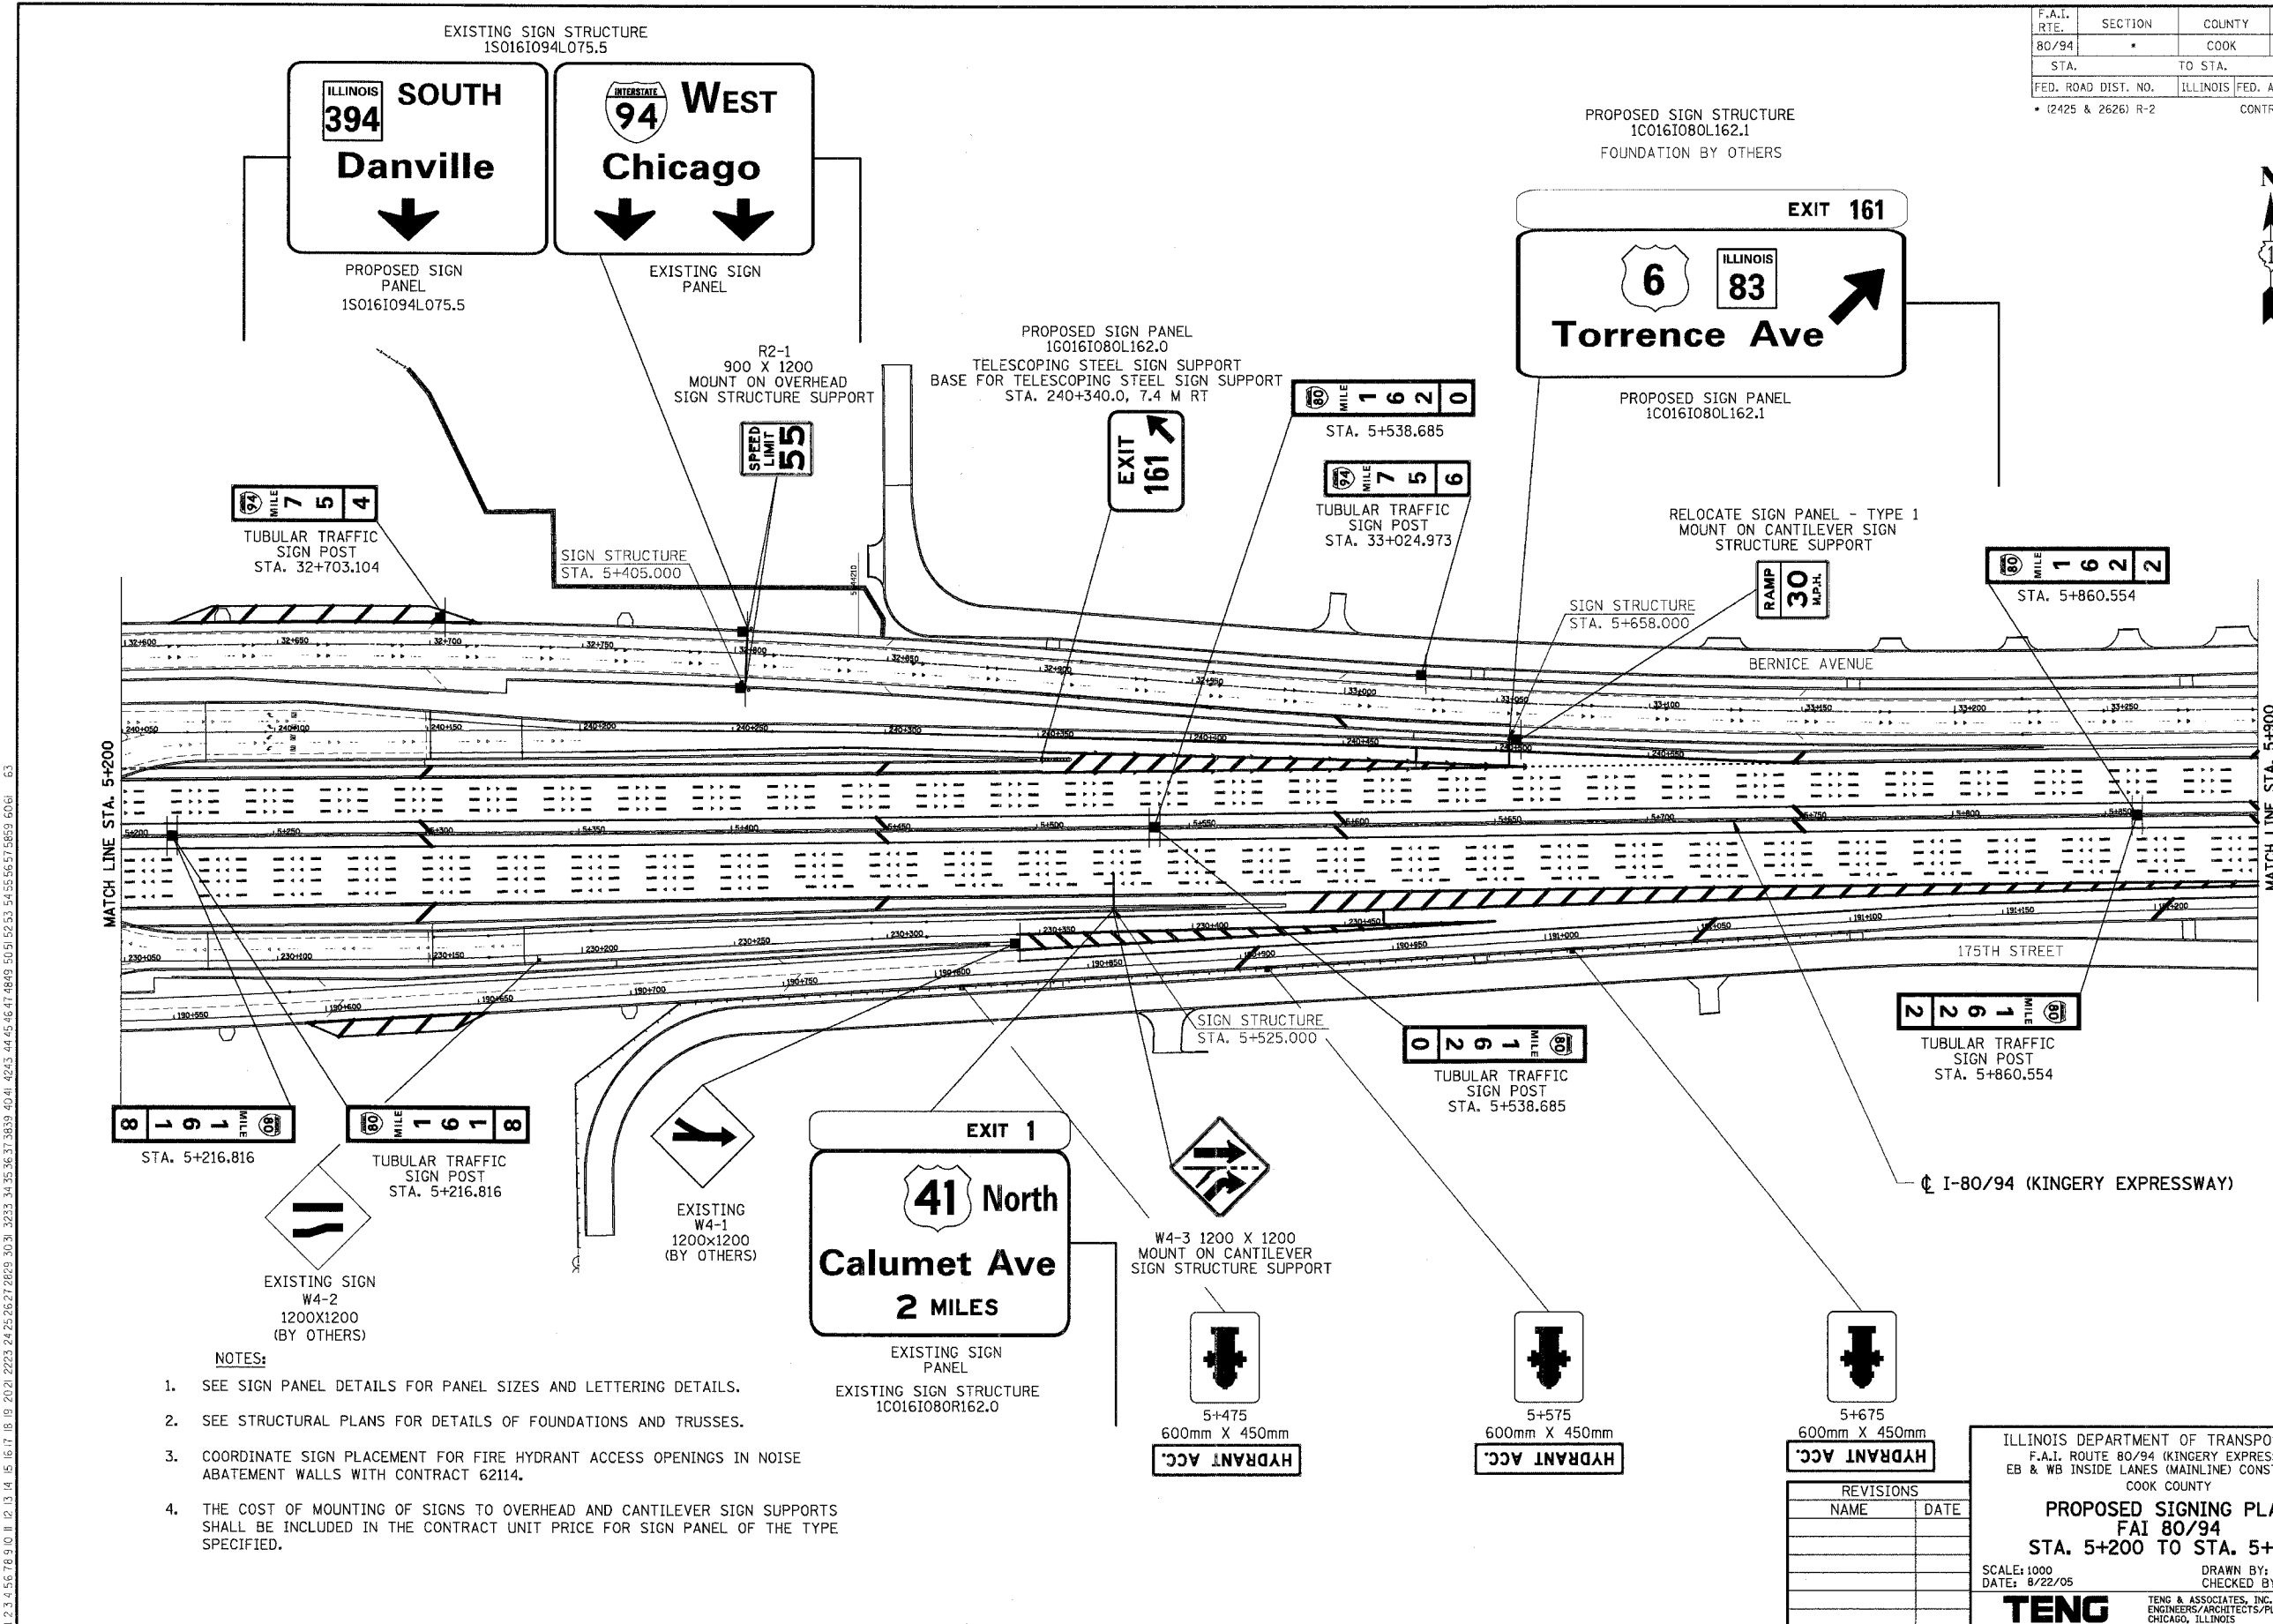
EXISTING SIGN STRUCTURE
1S016I094L075.5

ILLINOIS 394 SOUTH
Danville

INTERSTATE 94 WEST
Chicago

PROPOSED SIGN PANEL
1S016I094L075.5

EXISTING SIGN PANEL

| F.A.I. RTE. | SECTION | COUNTY |
|---|---|---|
| 80/94 | * | COOK |
| STA. | | TO STA. |
| FED. ROAD DIST. NO. | ILLINOIS | FED. A |

* (2425 & 2626) R-2 CONTR

PROPOSED SIGN STRUCTURE
1C016I080L162.1
FOUNDATION BY OTHERS

EXIT 161
6 ILLINOIS 83
Torrence Ave

PROPOSED SIGN PANEL
1C016I080L162.1

R2-1
900 X 1200
MOUNT ON OVERHEAD
SIGN STRUCTURE SUPPORT

SPEED LIMIT 55

PROPOSED SIGN PANEL
1G016I080L162.0
TELESCOPING STEEL SIGN SUPPORT
BASE FOR TELESCOPING STEEL SIGN SUPPORT
STA. 240+340.0, 7.4 M RT

EXIT 161

80 MILE 1 6 2 0
STA. 5+538.685

94 MILE 7 5 6
TUBULAR TRAFFIC SIGN POST
STA. 33+024.973

94 MILE 7 5 4
TUBULAR TRAFFIC SIGN POST
STA. 32+703.104

SIGN STRUCTURE
STA. 5+405.000

RELOCATE SIGN PANEL - TYPE 1
MOUNT ON CANTILEVER SIGN
STRUCTURE SUPPORT

RAMP 30 M.P.H.

SIGN STRUCTURE
STA. 5+658.000

80 MILE 1 6 2 2
STA. 5+860.554

BERNICE AVENUE

MATCH LINE STA. 5+200

MATCH LINE STA. 5+900

175TH STREET

SIGN STRUCTURE
STA. 5+525.000

80 MILE 1 6 2 0
TUBULAR TRAFFIC SIGN POST
STA. 5+538.685

80 MILE 1 6 2 2
TUBULAR TRAFFIC SIGN POST
STA. 5+860.554

80 MILE 1 6 1 8
STA. 5+216.816

80 MILE 1 6 1 8
TUBULAR TRAFFIC SIGN POST
STA. 5+216.816

EXISTING
W4-1
1200x1200
(BY OTHERS)

EXIT 1
41 North
Calumet Ave
2 MILES

EXISTING SIGN PANEL
EXISTING SIGN STRUCTURE
1C016I080R162.0

W4-3 1200 X 1200
MOUNT ON CANTILEVER
SIGN STRUCTURE SUPPORT

℄ I-80/94 (KINGERY EXPRESSWAY)

EXISTING SIGN
W4-2
1200X1200
(BY OTHERS)

NOTES:
1. SEE SIGN PANEL DETAILS FOR PANEL SIZES AND LETTERING DETAILS.
2. SEE STRUCTURAL PLANS FOR DETAILS OF FOUNDATIONS AND TRUSSES.
3. COORDINATE SIGN PLACEMENT FOR FIRE HYDRANT ACCESS OPENINGS IN NOISE ABATEMENT WALLS WITH CONTRACT 62114.
4. THE COST OF MOUNTING OF SIGNS TO OVERHEAD AND CANTILEVER SIGN SUPPORTS SHALL BE INCLUDED IN THE CONTRACT UNIT PRICE FOR SIGN PANEL OF THE TYPE SPECIFIED.

5+475
600mm X 450mm
HYDRANT ACC.

5+575
600mm X 450mm
HYDRANT ACC.

5+675
600mm X 450mm
HYDRANT ACC.

REVISIONS
NAME | DATE

ILLINOIS DEPARTMENT OF TRANSPO
F.A.I. ROUTE 80/94 (KINGERY EXPRES
EB & WB INSIDE LANES (MAINLINE) CONS
COOK COUNTY
PROPOSED SIGNING PL
FAI 80/94
STA. 5+200 TO STA. 5+

SCALE: 1000
DATE: 8/22/05
DRAWN BY:
CHECKED B

TENG
TENG & ASSOCIATES, INC.
ENGINEERS/ARCHITECTS/P
CHICAGO, ILLINOIS